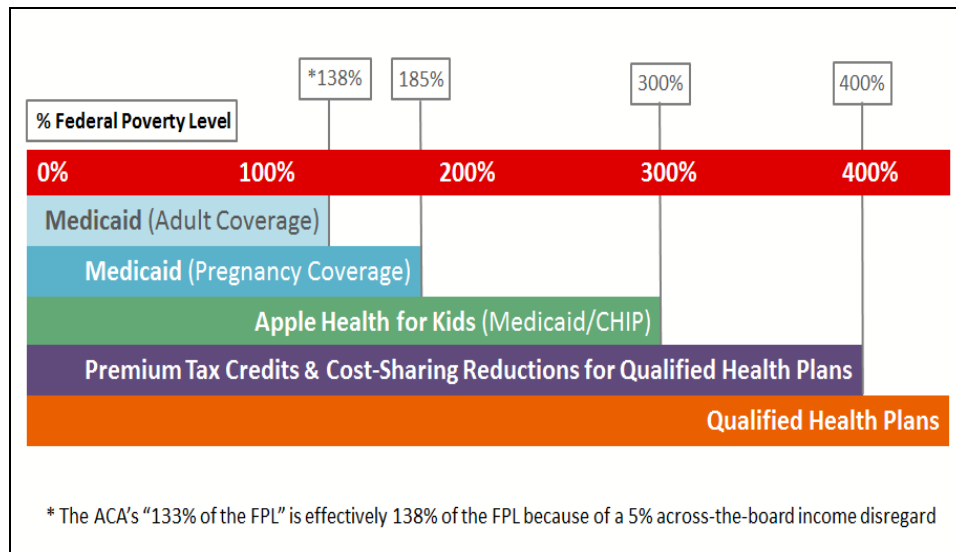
*138%
185%
300%
400%

% Federal Poverty Level

0%
100%
200%
300%
400%

Medicaid (Adult Coverage)

Medicaid (Pregnancy Coverage)

Apple Health for Kids (Medicaid/CHIP)

Premium Tax Credits & Cost-Sharing Reductions for Qualified Health Plans

Qualified Health Plans

* The ACA's "133% of the FPL" is effectively 138% of the FPL because of a 5% across-the-board income disregard